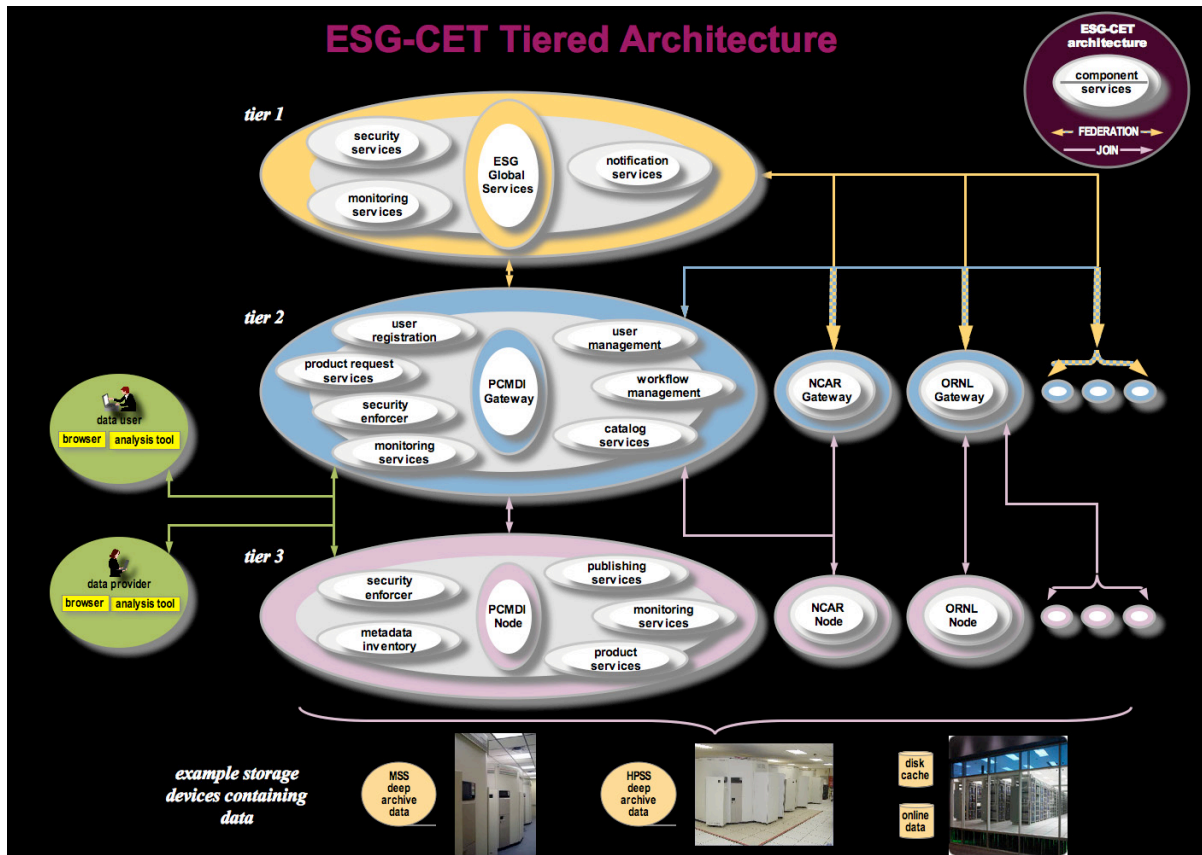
ESG-CET Tiered Architecture

ESG-CET architecture

component services

FEDERATION

JOIN

tier 1

security services

monitoring services

ESG Global Services

notification services

tier 2

user registration

product request services

security enforcer

monitoring services

PCMDI Gateway

user management

workflow management

catalog services

NCAR Gateway

ORNL Gateway

data user

browser

analysis tool

data provider

browser

analysis tool

tier 3

security enforcer

metadata inventory

PCMDI Node

publishing services

monitoring services

product services

NCAR Node

ORNL Node

example storage devices containing data

MSS deep archive data

HPSS deep archive data

disk cache

online data